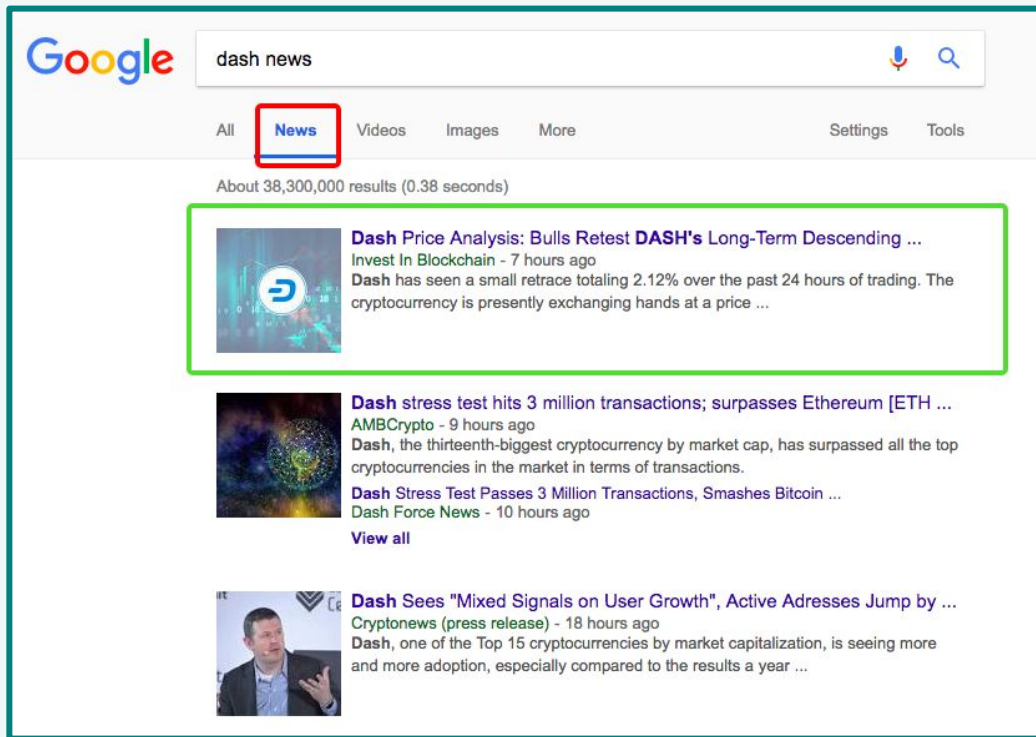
Google

dash news

All News Videos Images More Settings Tools

About 38,300,000 results (0.38 seconds)

Dash Price Analysis: Bulls Retest DASH's Long-Term Descending ...
Invest In Blockchain - 7 hours ago
Dash has seen a small retrace totaling 2.12% over the past 24 hours of trading. The cryptocurrency is presently exchanging hands at a price ...

Dash stress test hits 3 million transactions; surpasses Ethereum [ETH ...
AMBCrypto - 9 hours ago
Dash, the thirteenth-biggest cryptocurrency by market cap, has surpassed all the top cryptocurrencies in the market in terms of transactions.
Dash Stress Test Passes 3 Million Transactions, Smashes Bitcoin ...
Dash Force News - 10 hours ago
View all

Dash Sees "Mixed Signals on User Growth", Active Adresses Jump by ...
Cryptonews (press release) - 18 hours ago
Dash, one of the Top 15 cryptocurrencies by market capitalization, is seeing more and more adoption, especially compared to the results a year ...